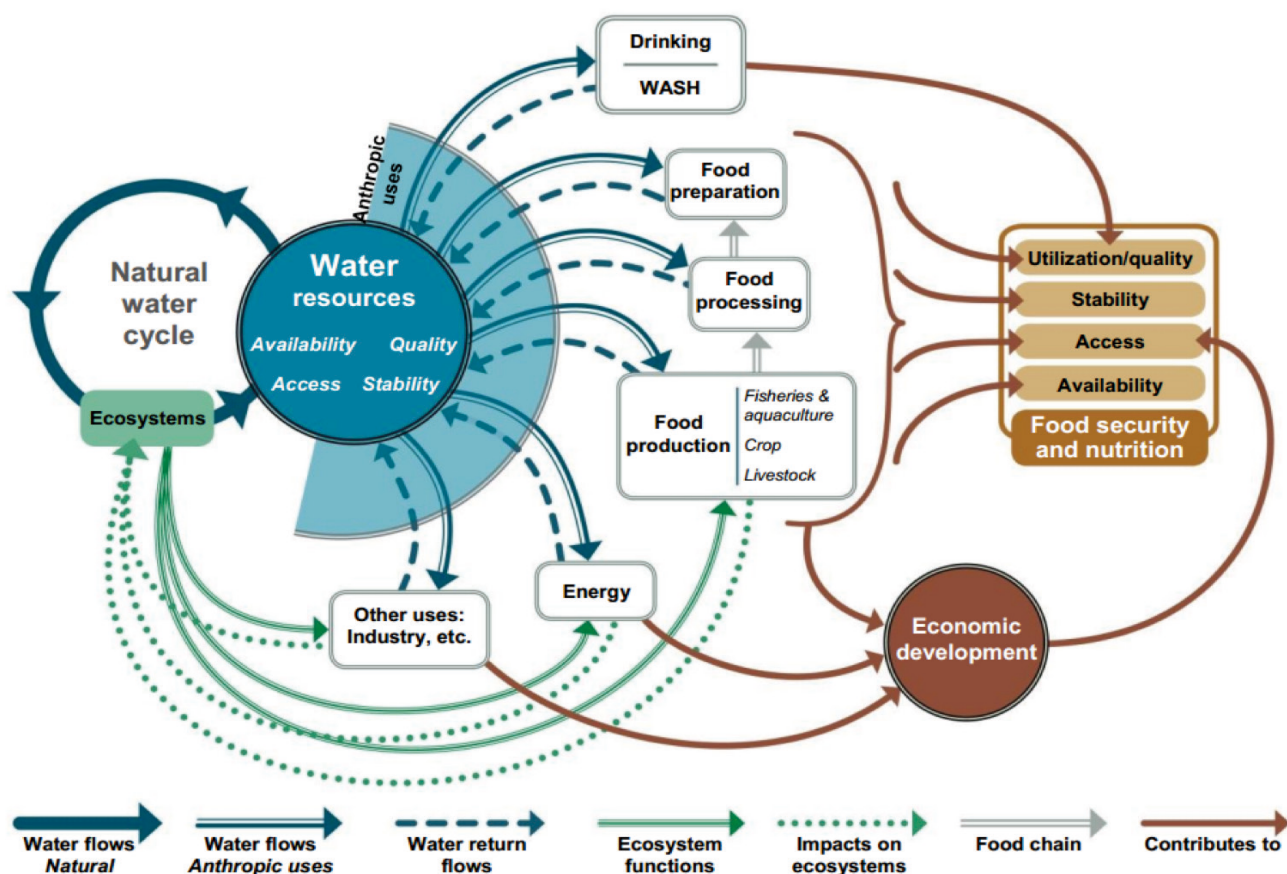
Drinking
WASH

Anthropic uses

Natural water cycle

Water resources
Availability Quality
Access Stability

Ecosystems

Food preparation

Food processing

Food production
Fisheries & aquaculture
Crop
Livestock

Utilization/quality
Stability
Access
Availability
Food security and nutrition

Other uses: Industry, etc.

Energy

Economic development

Water flows *Natural*
Water flows *Anthropic uses*
Water return flows
Ecosystem functions
Impacts on ecosystems
Food chain
Contributes to